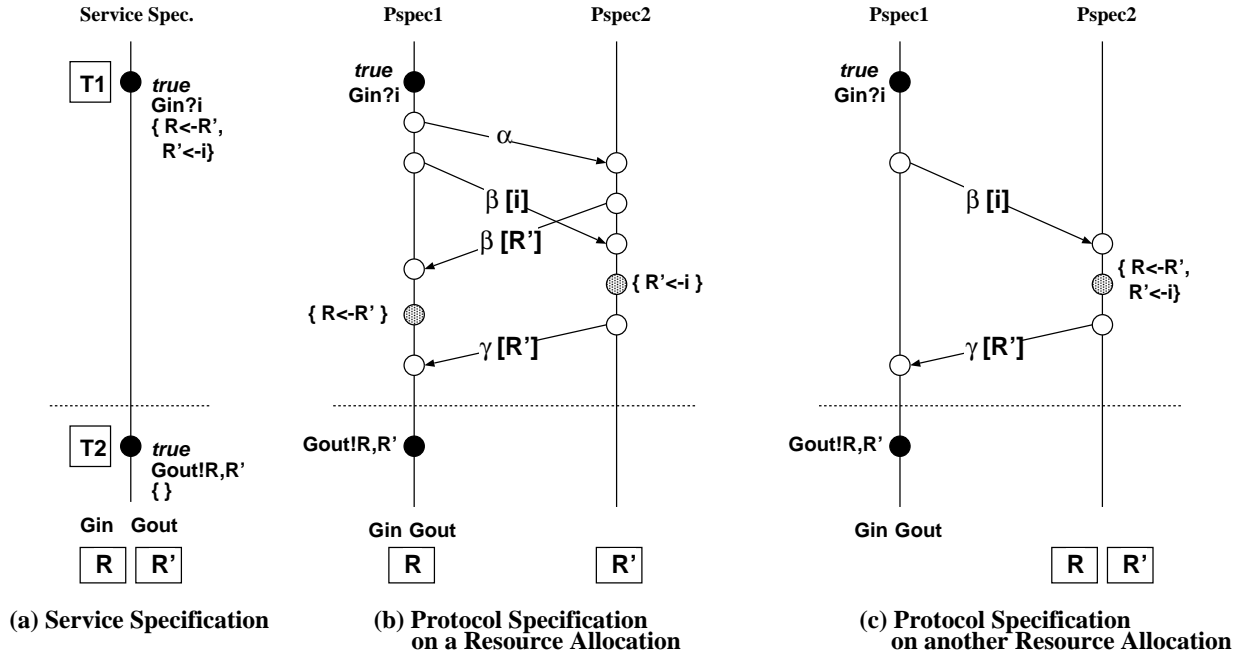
Service Spec.

T1 *true* Gin?i { R<-R', R'<-i}

T2 *true* Gout!R,R' { }

Gin Gout

R R'

(a) Service Specification

Pspec1 Pspec2

*true* Gin?i

$\alpha$

$\beta$ [i]

$\beta$ [R']

{ R'<-i }

{ R<-R' }

$\gamma$ [R']

Gout!R,R'

Gin Gout

R R'

(b) Protocol Specification on a Resource Allocation

Pspec1 Pspec2

*true* Gin?i

$\beta$ [i]

{ R<-R', R'<-i}

$\gamma$ [R']

Gout!R,R'

Gin Gout

R R'

(c) Protocol Specification on another Resource Allocation